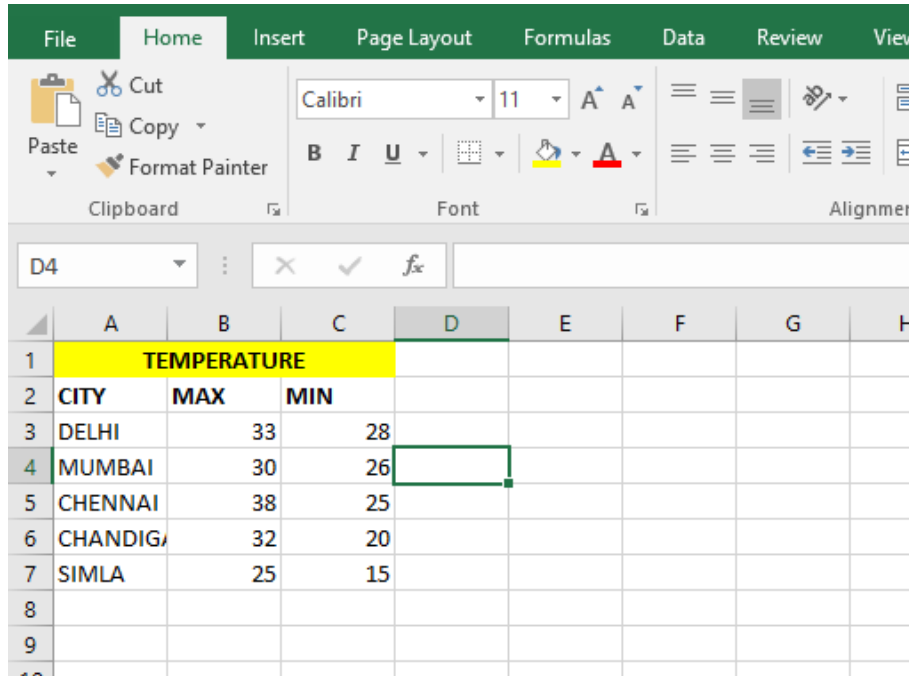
File Home Insert Page Layout Formulas Data Review View

Paste
Cut
Copy
Format Painter
Clipboard

Calibri 11
A A
B I U
A
Font

Alignment

D4
$f_x$

| | A | B | C | D | E | F | G | H |
|---|---|---|---|---|---|---|---|---|
| 1 | TEMPERATURE | | | | | | | |
| 2 | CITY | MAX | MIN | | | | | |
| 3 | DELHI | 33 | 28 | | | | | |
| 4 | MUMBAI | 30 | 26 | | | | | |
| 5 | CHENNAI | 38 | 25 | | | | | |
| 6 | CHANDIG/ | 32 | 20 | | | | | |
| 7 | SIMLA | 25 | 15 | | | | | |
| 8 | | | | | | | | |
| 9 | | | | | | | | |